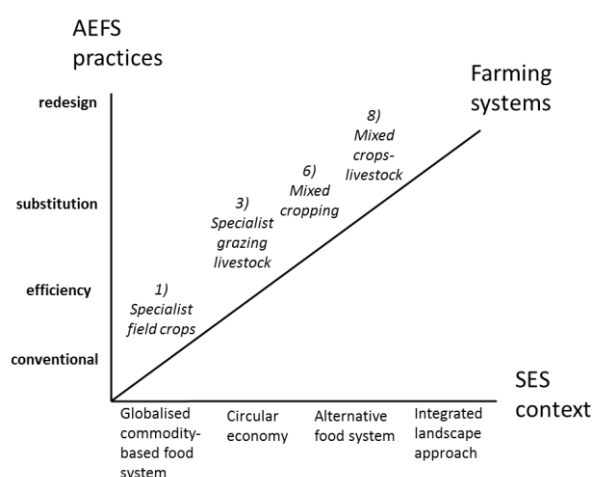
AEFS practices

redesign

substitution

efficiency

conventional

Farming systems

8) Mixed crops-livestock

6) Mixed cropping

3) Specialist grazing livestock

1) Specialist field crops

SES context

Globalised commodity-based food system

Circular economy

Alternative food system

Integrated landscape approach